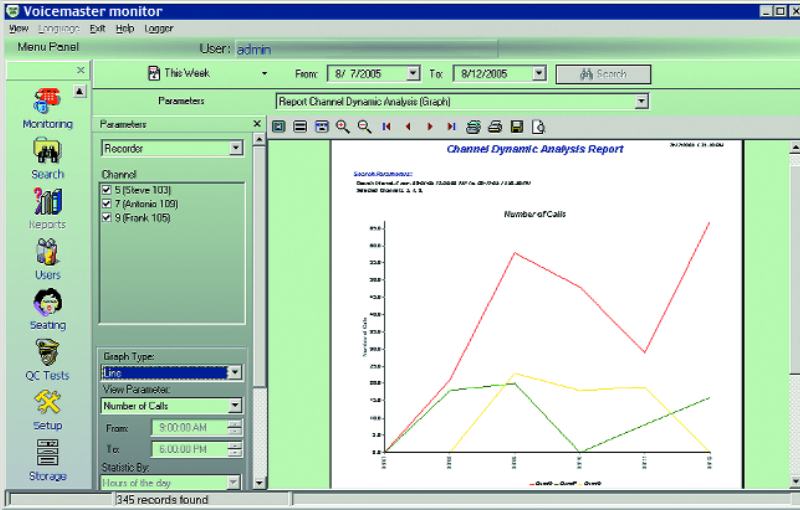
Voicemaster monitor

View Language Exit Help Logger

Menu Panel

User: admin

Monitoring

Search

Reports

Users

Seating

QC Tests

Setup

Storage

This Week

From: 8/ 7/2005

To: 8/12/2005

Search

Parameters

Report Channel Dynamic Analysis (Graph)

Parameters

Recorder

Channel

5 (Steve 103)

7 (Antonio 109)

9 (Frank 105)

Graph Type:

Line

View Parameter:

Number of Calls

From: 9:00:00 AM

To: 6:00:00 PM

Statistic By:

Hours of the day

Channel Dynamic Analysis Report

Search Parameters:

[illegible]

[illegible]

Number of Calls

Number of Calls

345 records found